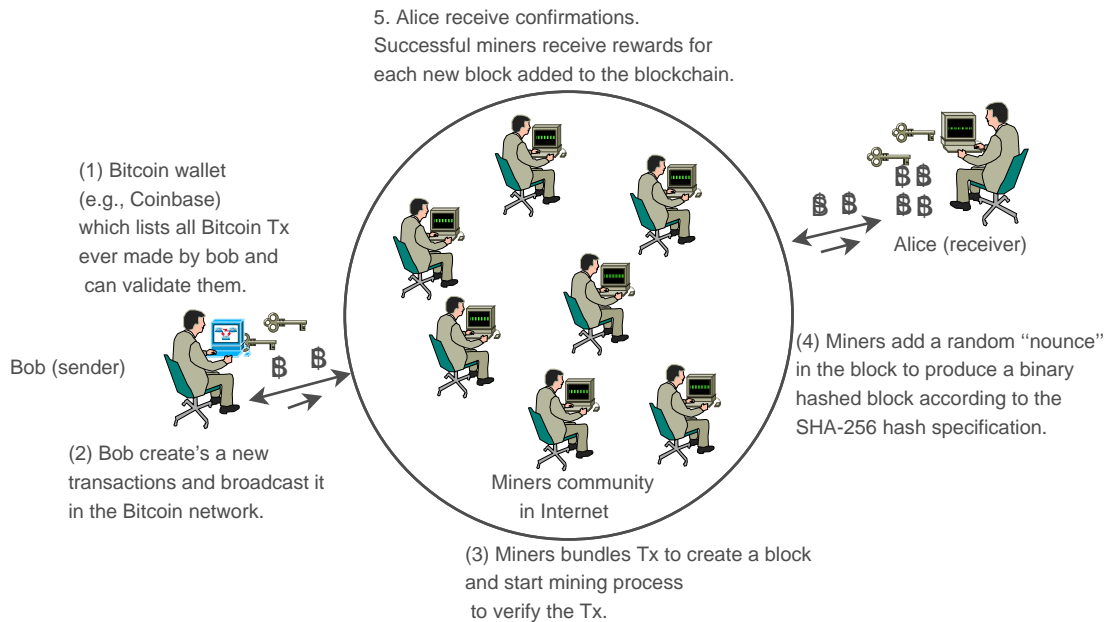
5. Alice receive confirmations.
Successful miners receive rewards for each new block added to the blockchain.

(1) Bitcoin wallet (e.g., Coinbase) which lists all Bitcoin Tx ever made by bob and can validate them.

Bob (sender)

(2) Bob create's a new transactions and broadcast it in the Bitcoin network.

Miners community in Internet

(3) Miners bundles Tx to create a block and start mining process to verify the Tx.

Alice (receiver)

(4) Miners add a random ''nounce'' in the block to produce a binary hashed block according to the SHA-256 hash specification.